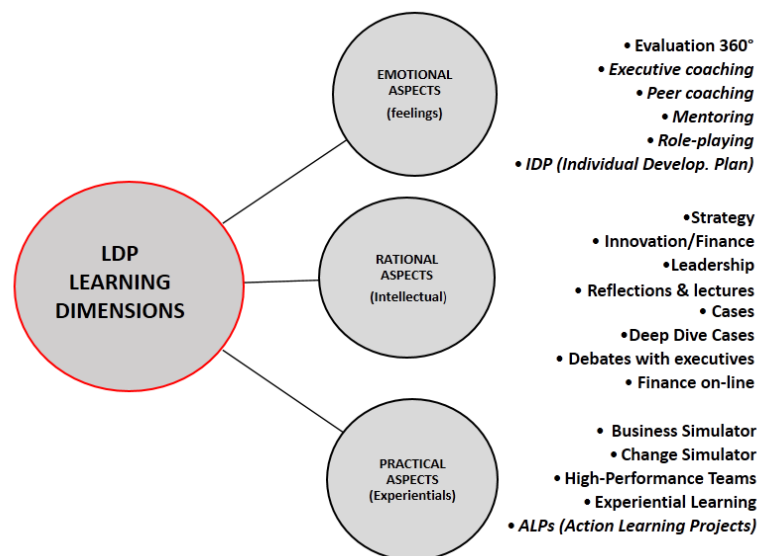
LDP LEARNING DIMENSIONS

EMOTIONAL ASPECTS (feelings)

• Evaluation 360°
• Executive coaching
• Peer coaching
• Mentoring
• Role-playing
• IDP (Individual Develop. Plan)

RATIONAL ASPECTS (Intellectual)

•Strategy
• Innovation/Finance
•Leadership
• Reflections & lectures
• Cases
•Deep Dive Cases
• Debates with executives
• Finance on-line

PRACTICAL ASPECTS (Experientials)

• Business Simulator
• Change Simulator
• High-Performance Teams
• Experiential Learning
• ALPs (Action Learning Projects)